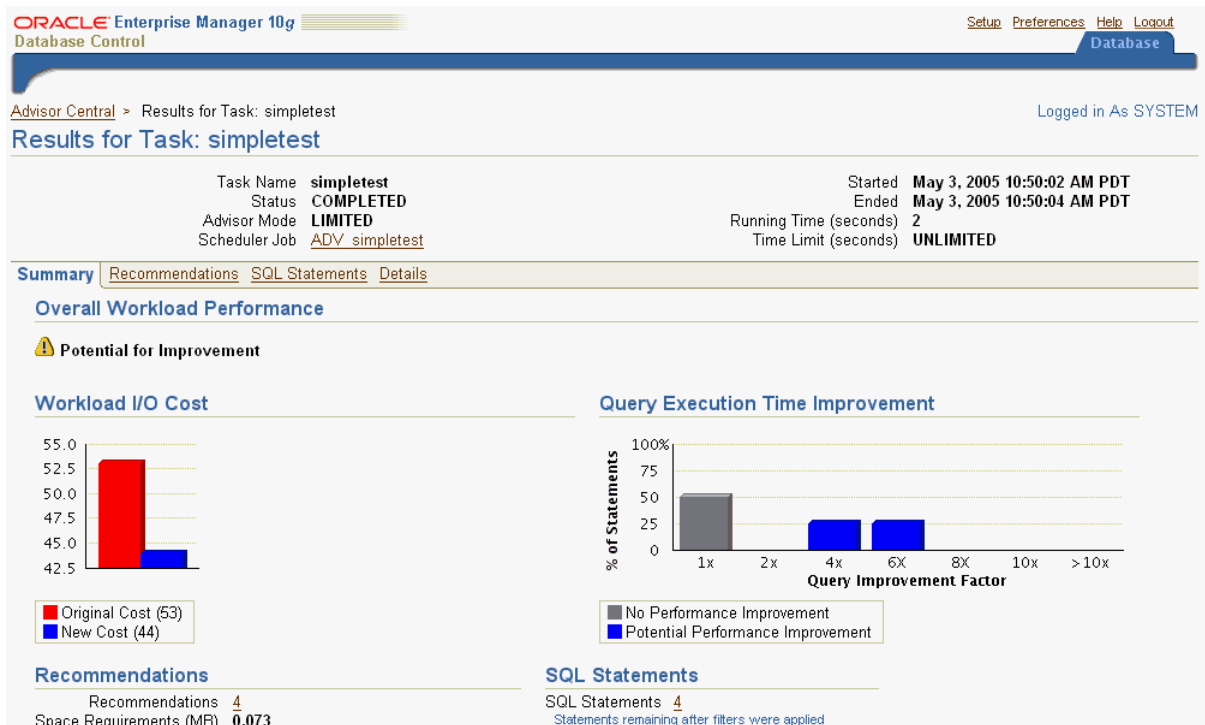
ORACLE Enterprise Manager 10g
Database Control

Setup Preferences Help Logout
Database

Advisor Central > Results for Task: simpletest

Logged in As SYSTEM

Results for Task: simpletest

Task Name simpletest
Status COMPLETED
Advisor Mode LIMITED
Scheduler Job ADV_simpletest

Started May 3, 2005 10:50:02 AM PDT
Ended May 3, 2005 10:50:04 AM PDT
Running Time (seconds) 2
Time Limit (seconds) UNLIMITED

Summary Recommendations SQL Statements Details

Overall Workload Performance

Potential for Improvement

Workload I/O Cost

55.0
52.5
50.0
47.5
45.0
42.5

Original Cost (53)
New Cost (44)

Query Execution Time Improvement

100%
75
50
25
0
% of Statements

1x 2x 4x 6X 8X 10x >10x
Query Improvement Factor

No Performance Improvement
Potential Performance Improvement

Recommendations

Recommendations 4
Space Requirements (MB) 0.073

SQL Statements

SQL Statements 4
Statements remaining after filters were applied